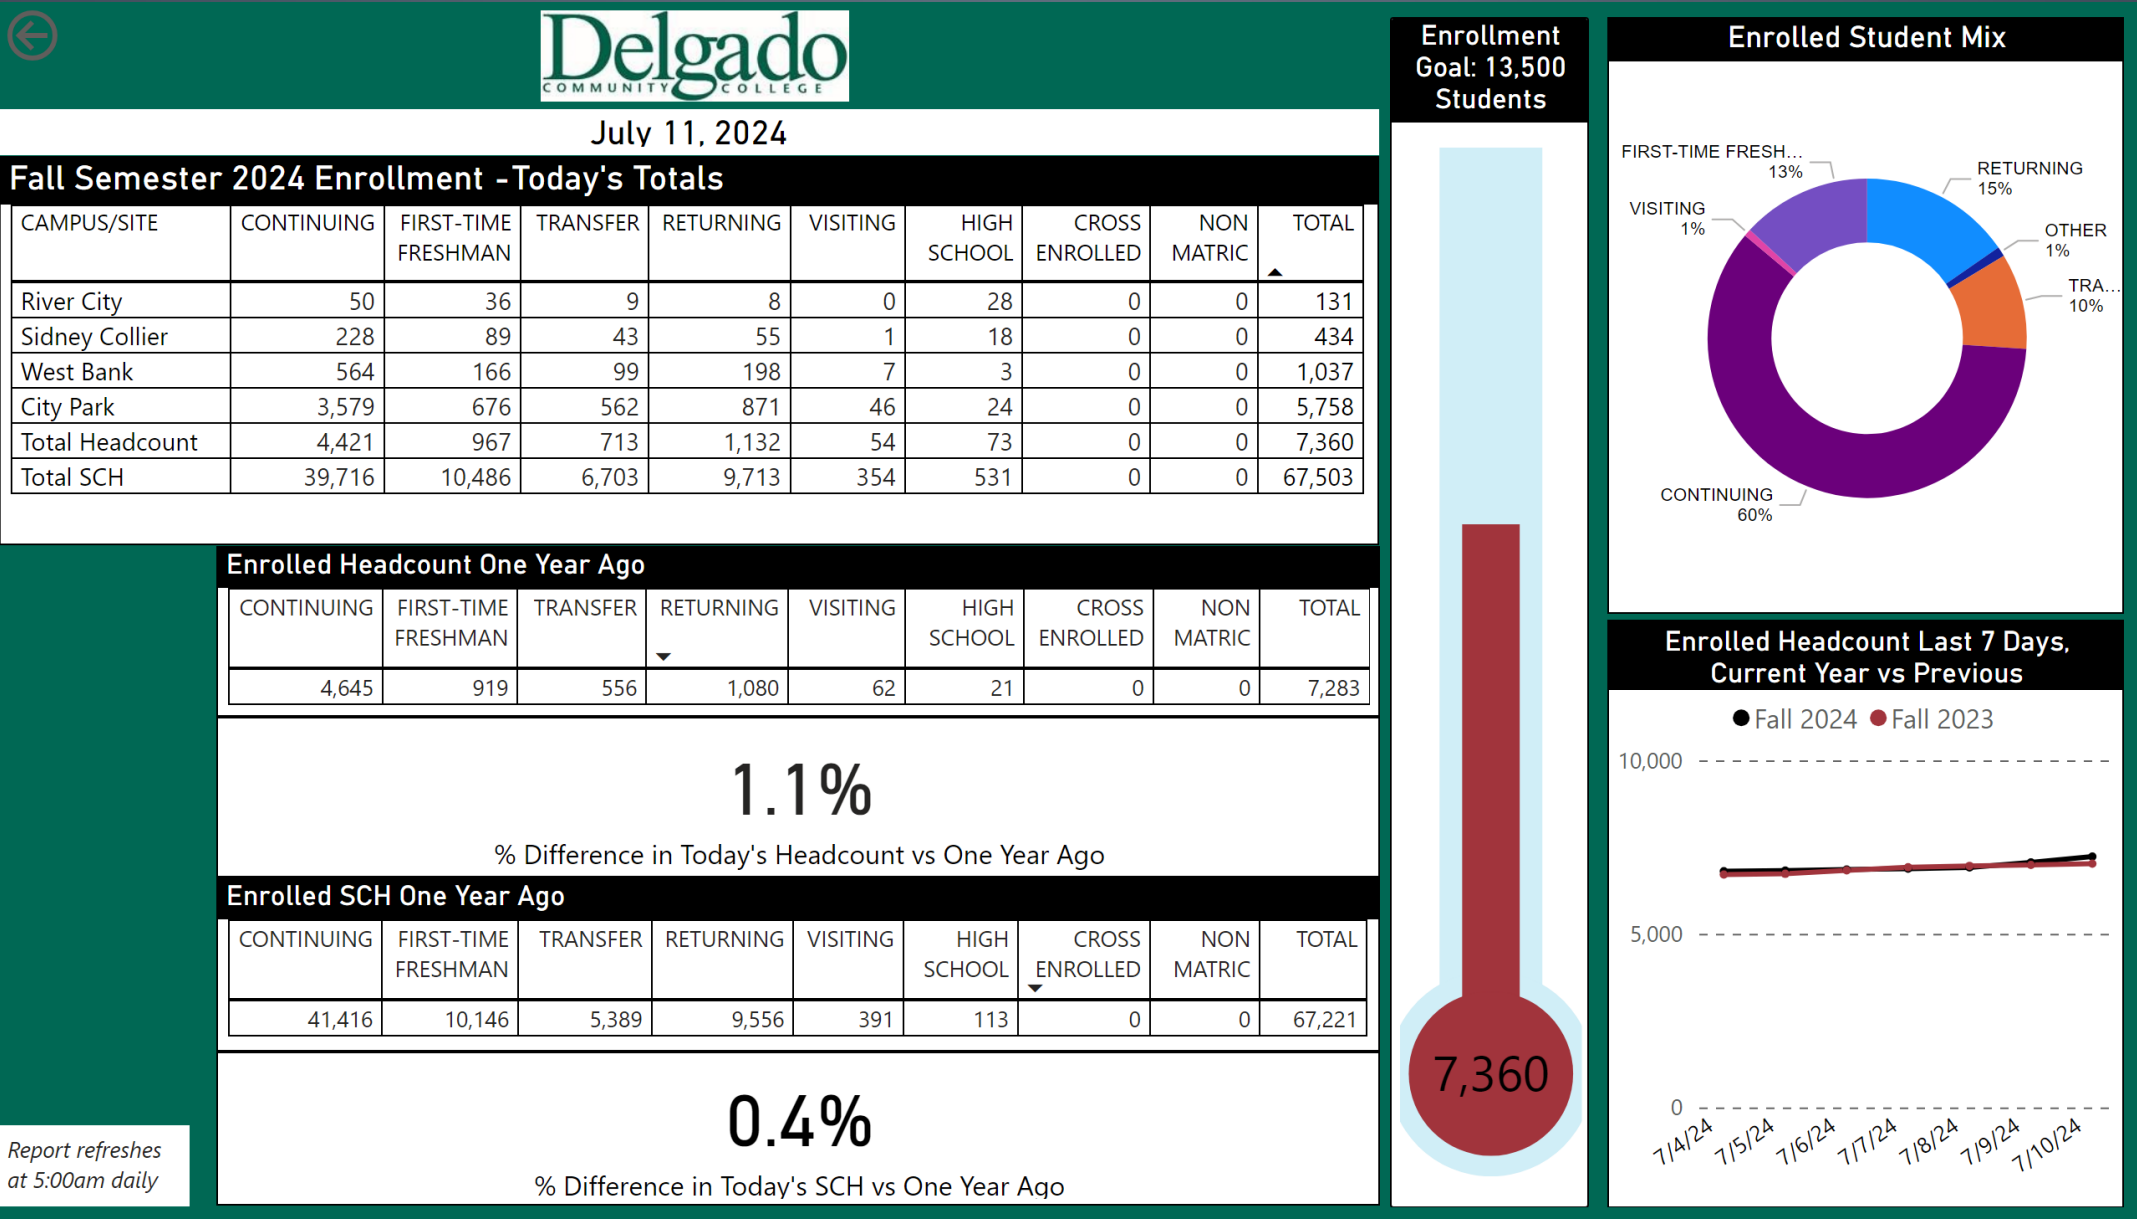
Delgado
COMMUNITY COLLEGE

July 11, 2024

Fall Semester 2024 Enrollment - Today's Totals

| CAMPUS/SITE | CONTINUING | FIRST-TIME FRESHMAN | TRANSFER | RETURNING | VISITING | HIGH SCHOOL | CROSS ENROLLED | NON MATRIC | TOTAL |
|---|---|---|---|---|---|---|---|---|---|
| River City | 50 | 36 | 9 | 8 | 0 | 28 | 0 | 0 | 131 |
| Sidney Collier | 228 | 89 | 43 | 55 | 1 | 18 | 0 | 0 | 434 |
| West Bank | 564 | 166 | 99 | 198 | 7 | 3 | 0 | 0 | 1,037 |
| City Park | 3,579 | 676 | 562 | 871 | 46 | 24 | 0 | 0 | 5,758 |
| Total Headcount | 4,421 | 967 | 713 | 1,132 | 54 | 73 | 0 | 0 | 7,360 |
| Total SCH | 39,716 | 10,486 | 6,703 | 9,713 | 354 | 531 | 0 | 0 | 67,503 |

Enrolled Headcount One Year Ago

| CONTINUING | FIRST-TIME FRESHMAN | TRANSFER | RETURNING | VISITING | HIGH SCHOOL | CROSS ENROLLED | NON MATRIC | TOTAL |
|---|---|---|---|---|---|---|---|---|
| 4,645 | 919 | 556 | 1,080 | 62 | 21 | 0 | 0 | 7,283 |

1.1%

% Difference in Today's Headcount vs One Year Ago

Enrolled SCH One Year Ago

| CONTINUING | FIRST-TIME FRESHMAN | TRANSFER | RETURNING | VISITING | HIGH SCHOOL | CROSS ENROLLED | NON MATRIC | TOTAL |
|---|---|---|---|---|---|---|---|---|
| 41,416 | 10,146 | 5,389 | 9,556 | 391 | 113 | 0 | 0 | 67,221 |

0.4%

% Difference in Today's SCH vs One Year Ago

Report refreshes at 5:00am daily

Enrollment Goal: 13,500 Students

7,360

Enrolled Student Mix

FIRST-TIME FRESH... 13%
RETURNING 15%
VISITING 1%
OTHER 1%
TRA... 10%
CONTINUING 60%

Enrolled Headcount Last 7 Days, Current Year vs Previous

Fall 2024 Fall 2023

10,000
5,000
0

7/4/24 7/5/24 7/6/24 7/7/24 7/8/24 7/9/24 7/10/24